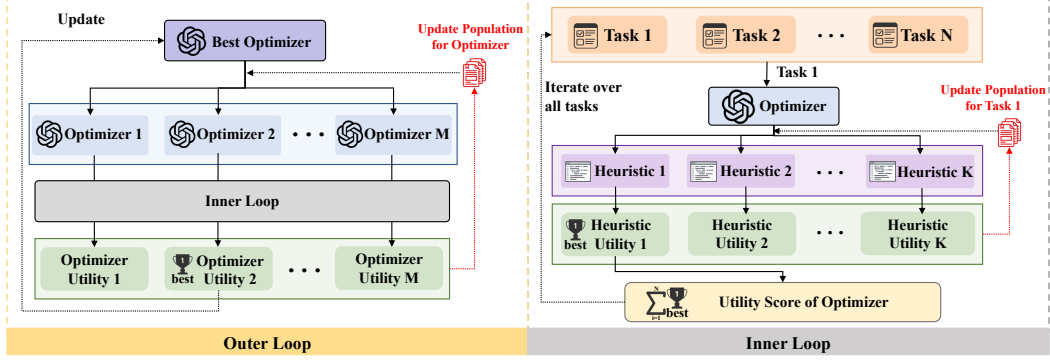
Update

Best Optimizer

Update Population for Optimizer

Optimizer 1 Optimizer 2 • • • Optimizer M

Inner Loop

Optimizer Utility 1

best Optimizer Utility 2

• • •

Optimizer Utility M

Outer Loop

Task 1 Task 2 • • • Task N

Task 1

Iterate over all tasks

Optimizer

Update Population for Task 1

Heuristic 1 Heuristic 2 • • • Heuristic K

best Heuristic Utility 1

Heuristic Utility 2

• • •

Heuristic Utility K

$\sum_{i=1}^{N}$ best Utility Score of Optimizer

Inner Loop